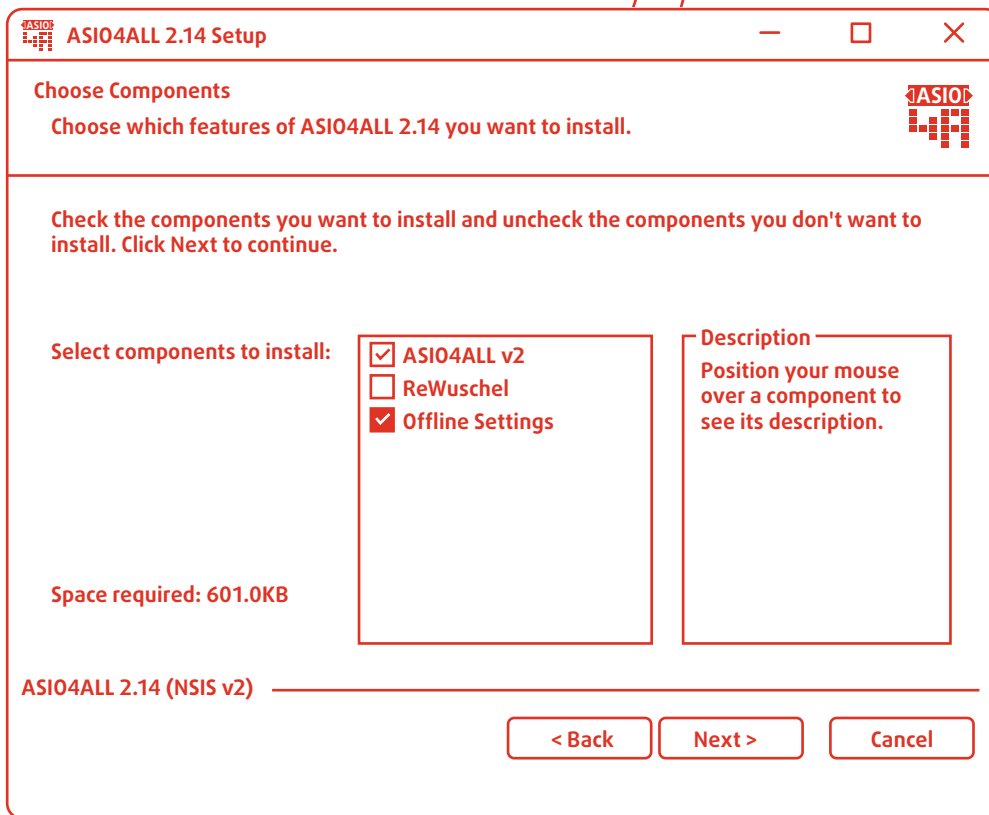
ASIO4ALL 2.14 Setup

Choose Components

Choose which features of ASIO4ALL 2.14 you want to install.

ASIO

Check the components you want to install and uncheck the components you don't want to install. Click Next to continue.

Select components to install:

ASIO4ALL v2
ReWuschel
Offline Settings

Description
Position your mouse over a component to see its description.

Space required: 601.0KB

ASIO4ALL 2.14 (NSIS v2)

< Back
Next >
Cancel